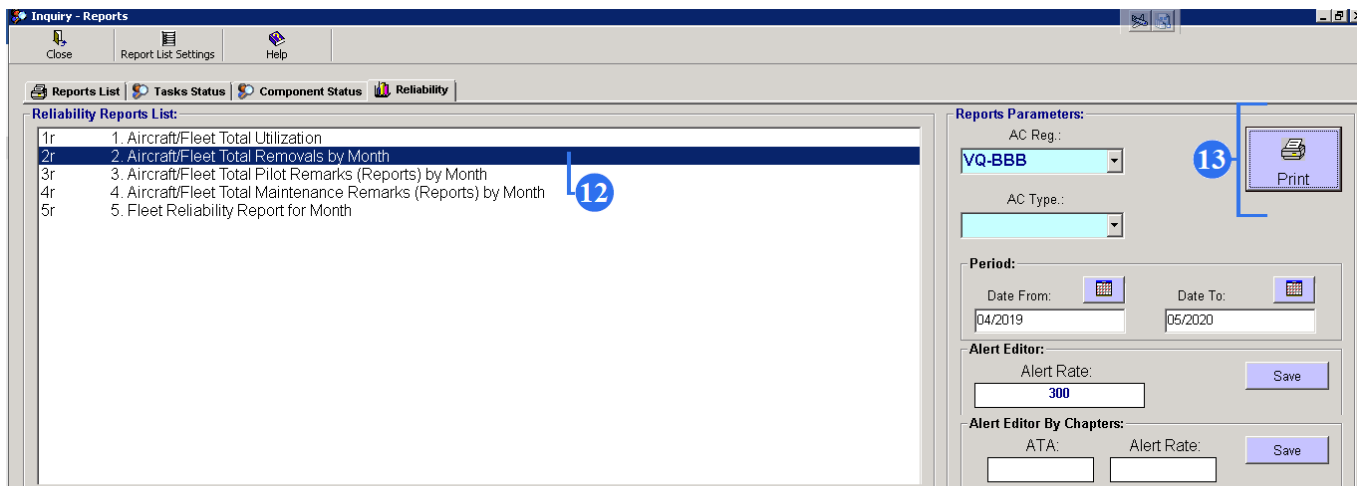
Inquiry - Reports

Close | Report List Settings | Help

Reports List | Tasks Status | Component Status | Reliability

Reliability Reports List:

| | |
|---|---|
| 1r | 1. Aircraft/Fleet Total Utilization |
| 2r | 2. Aircraft/Fleet Total Removals by Month |
| 3r | 3. Aircraft/Fleet Total Pilot Remarks (Reports) by Month |
| 4r | 4. Aircraft/Fleet Total Maintenance Remarks (Reports) by Month |
| 5r | 5. Fleet Reliability Report for Month |

12

Reports Parameters:

AC Reg.:

VQ-BBB

AC Type.:

13

Print

Period:

Date From:

04/2019

Date To:

05/2020

Alert Editor:

Alert Rate:

300

Save

Alert Editor By Chapters:

ATA:

Alert Rate:

Save